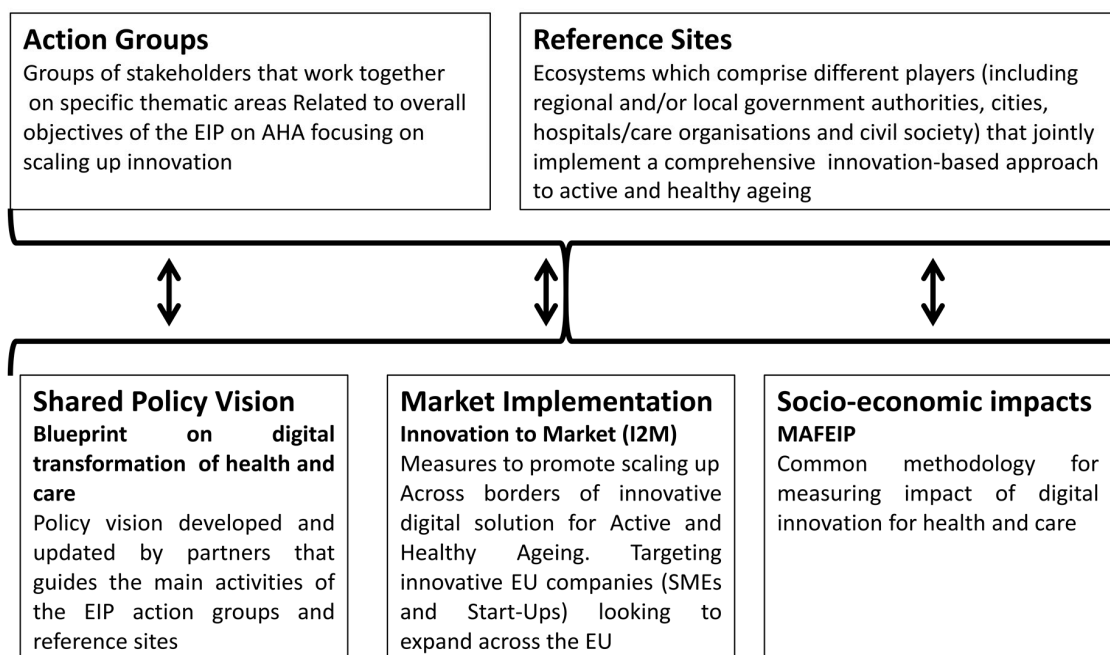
**Action Groups**
Groups of stakeholders that work together on specific thematic areas Related to overall objectives of the EIP on AHA focusing on scaling up innovation

**Reference Sites**
Ecosystems which comprise different players (including regional and/or local government authorities, cities, hospitals/care organisations and civil society) that jointly implement a comprehensive innovation-based approach to active and healthy ageing

**Shared Policy Vision**
**Blueprint on digital transformation of health and care**
Policy vision developed and updated by partners that guides the main activities of the EIP action groups and reference sites

**Market Implementation**
**Innovation to Market (I2M)**
Measures to promote scaling up Across borders of innovative digital solution for Active and Healthy Ageing. Targeting innovative EU companies (SMEs and Start-Ups) looking to expand across the EU

**Socio-economic impacts**
**MAFEIP**
Common methodology for measuring impact of digital innovation for health and care